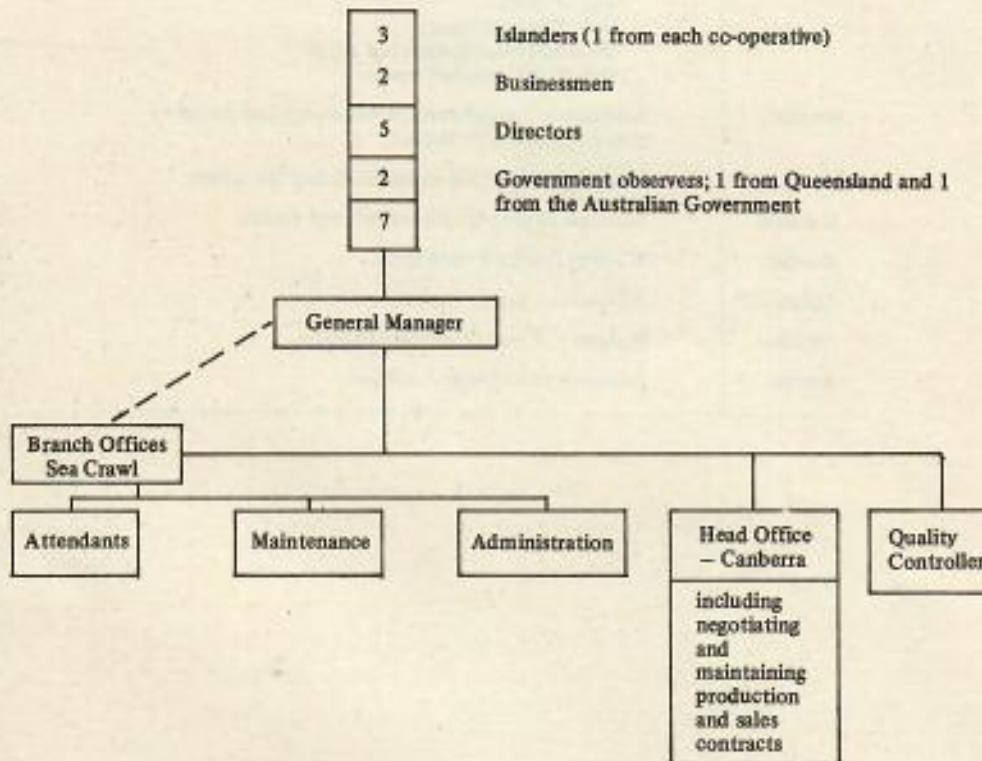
3
2
5
2
7

Islanders (1 from each co-operative)

Businessmen

Directors

Government observers; 1 from Queensland and 1 from the Australian Government

General Manager

Branch Offices
Sea Crawl

Attendants

Maintenance

Administration

Head Office – Canberra

including negotiating and maintaining production and sales contracts

Quality Controller